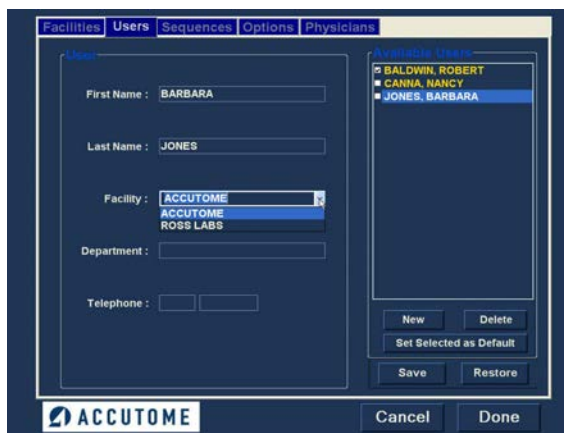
Facilities Users Sequences Options Physicians

User

First Name : BARBARA

Last Name : JONES

Facility : ACCUTOME
ACCUTOME
ROSS LABS

Department :

Telephone :

Available Users
BALDWIN, ROBERT
CANNA, NANCY
JONES, BARBARA

New Delete
Set Selected as Default
Save Restore

ACCUTOME

Cancel Done